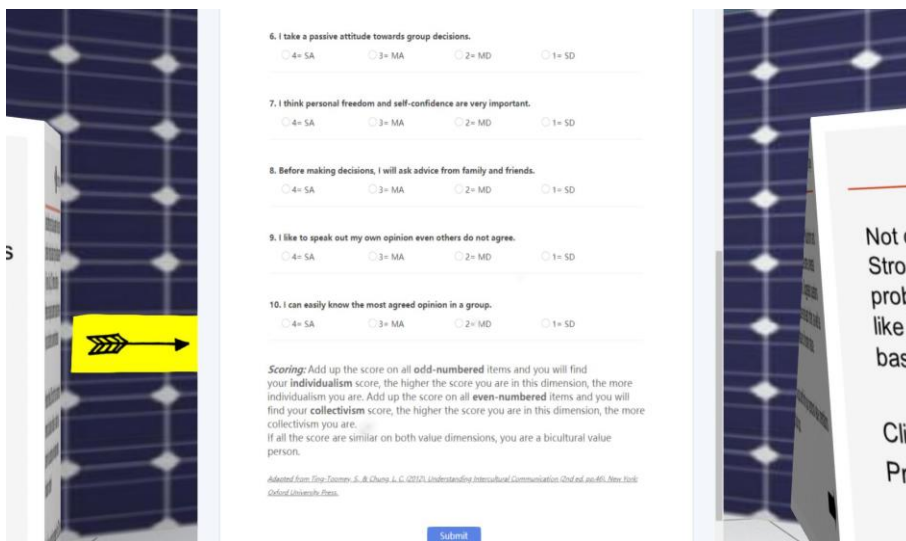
s

6. I take a passive attitude towards group decisions.

4= SA 3= MA 2= MD 1= SD

7. I think personal freedom and self-confidence are very important.

4= SA 3= MA 2= MD 1= SD

8. Before making decisions, I will ask advice from family and friends.

4= SA 3= MA 2= MD 1= SD

9. I like to speak out my own opinion even others do not agree.

4= SA 3= MA 2= MD 1= SD

10. I can easily know the most agreed opinion in a group.

4= SA 3= MA 2= MD 1= SD

*Scoring:* Add up the score on all **odd-numbered** items and you will find your **individualism** score, the higher the score you are in this dimension, the more individualism you are. Add up the score on all **even-numbered** items and you will find your **collectivism** score, the higher the score you are in this dimension, the more collectivism you are.
If all the score are similar on both value dimensions, you are a bicultural value person.

Adapted from Ting-Toomey, S. & Chung, L. C. (2012). Understanding Intercultural Communication (2nd ed. pp.46). New York: Oxford University Press.

Submit

Not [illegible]
Stro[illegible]
prob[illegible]
like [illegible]
bas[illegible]

Cli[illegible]
Pr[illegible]